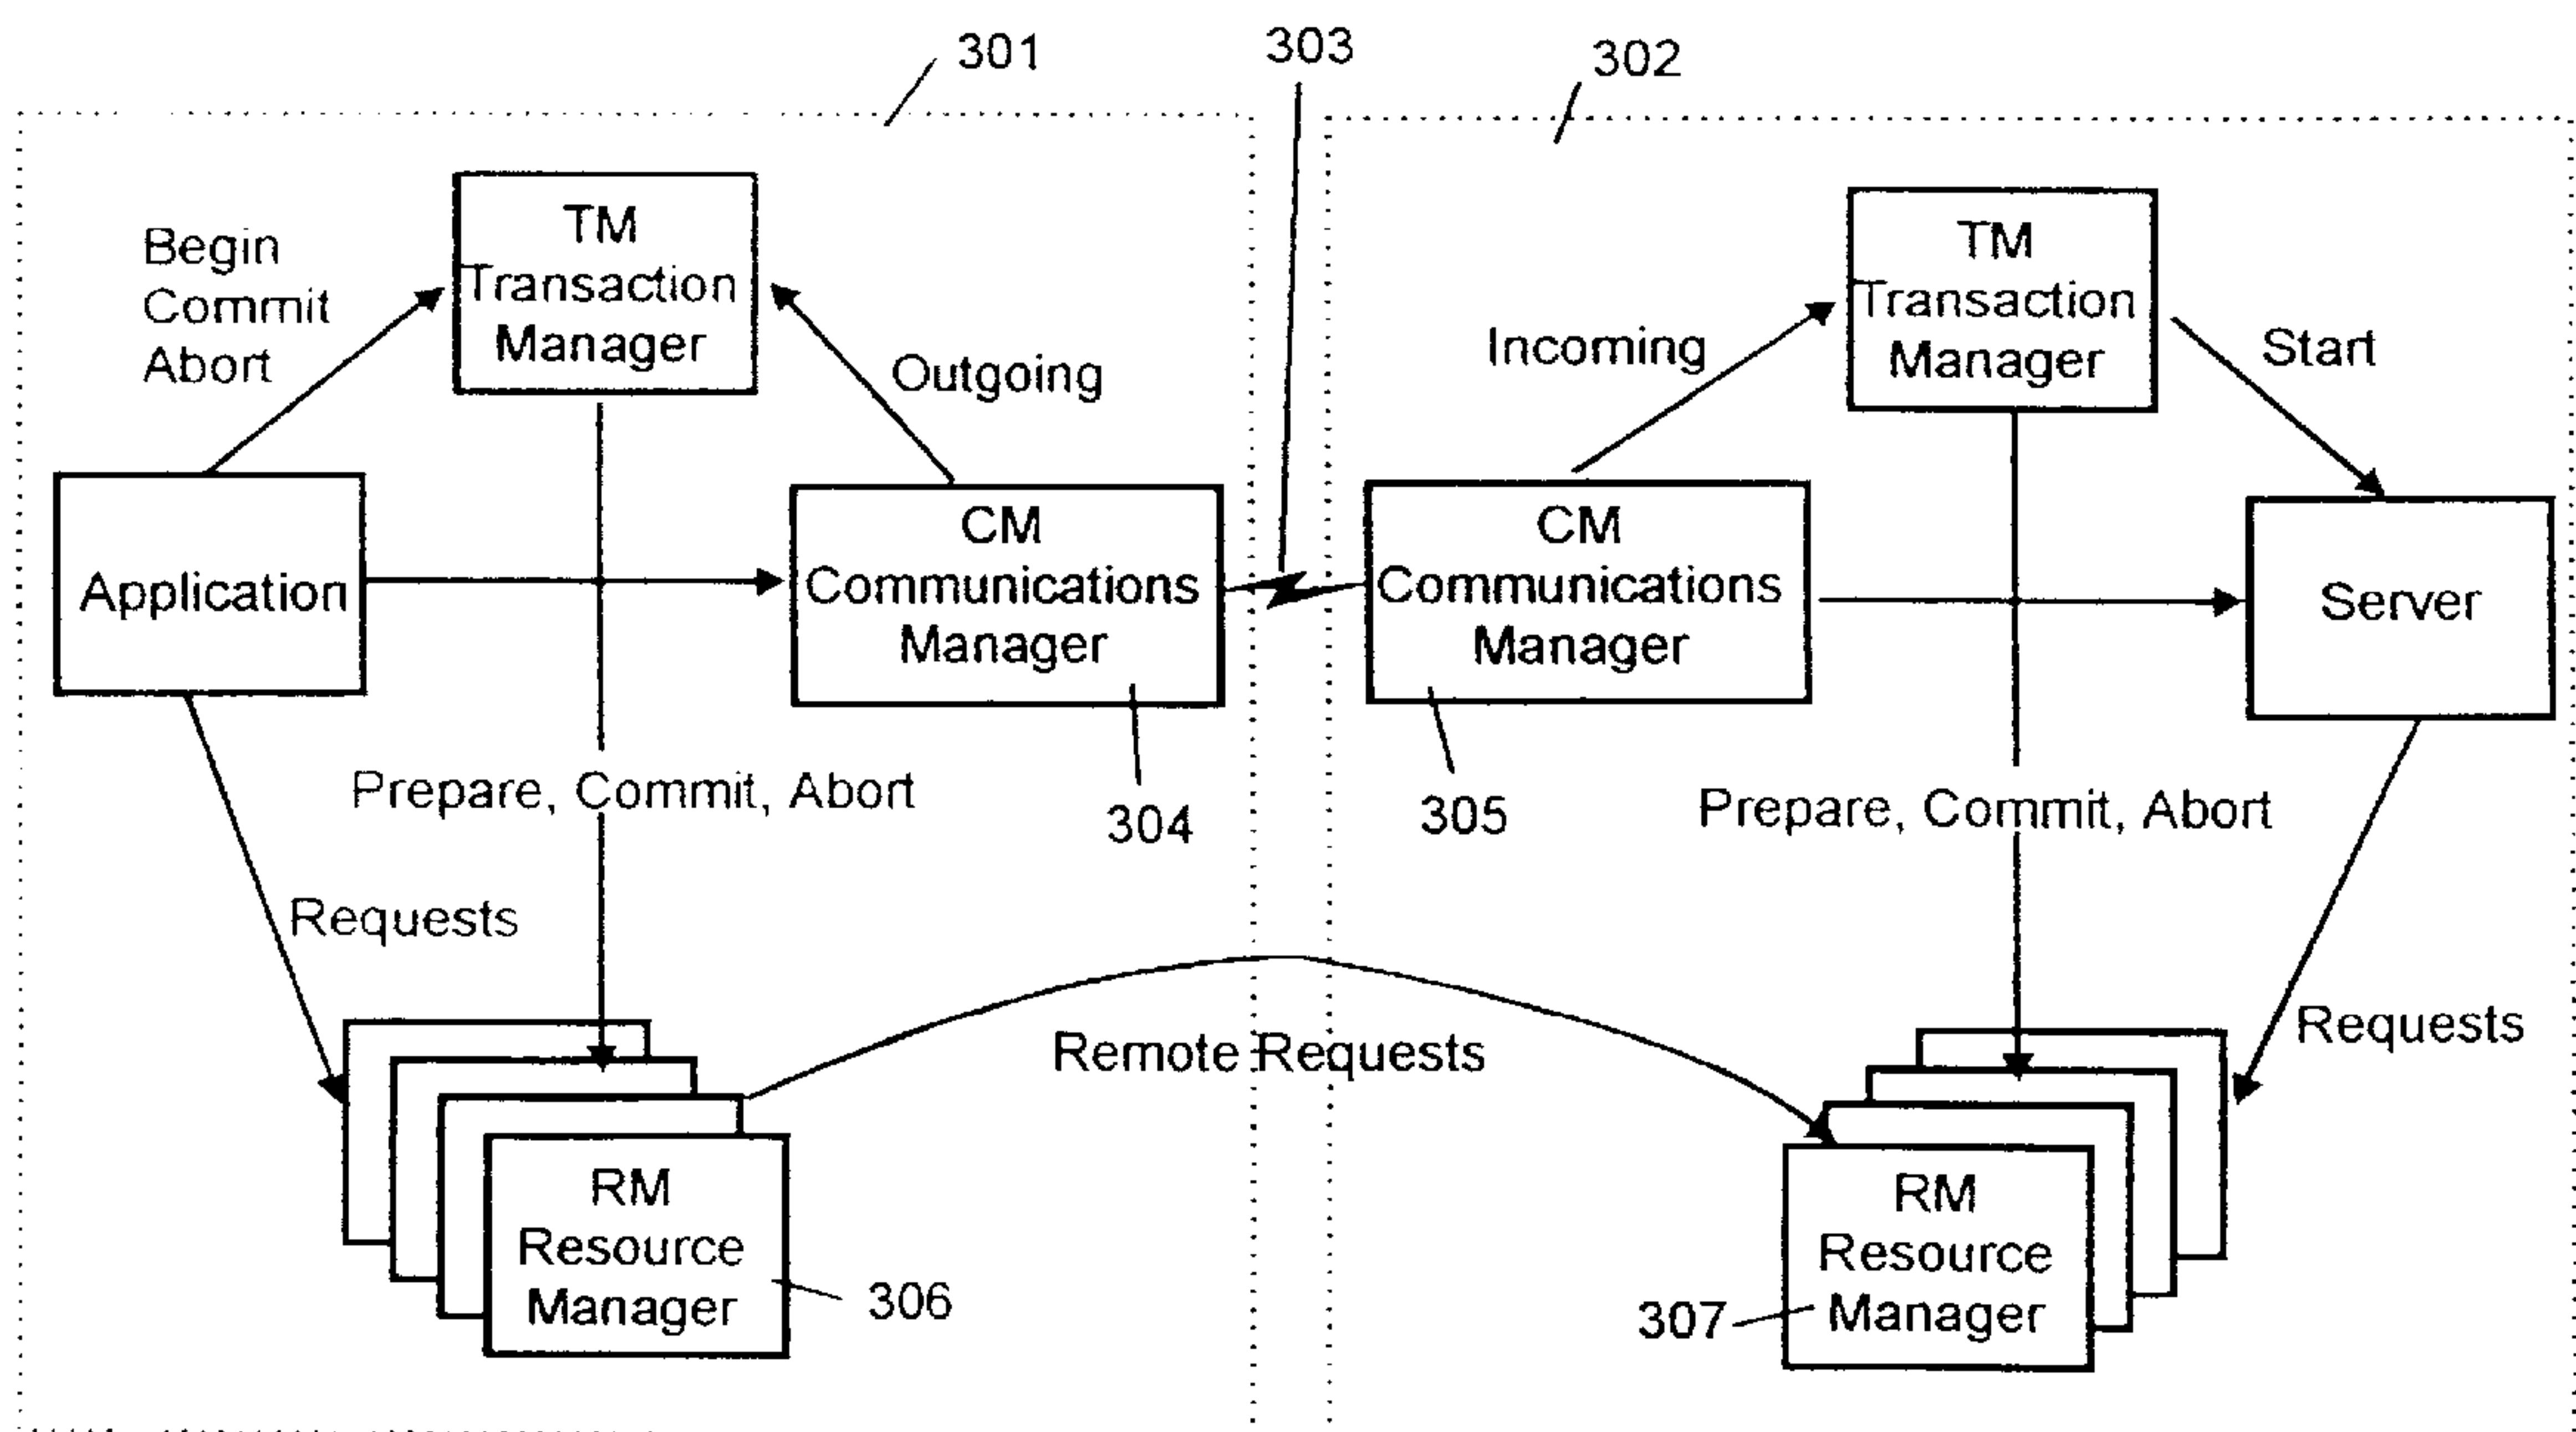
301

303

302

Begin
Commit
Abort

TM
Transaction
Manager

Outgoing

Application

CM
Communications
Manager

Prepare, Commit, Abort

304

Requests

RM
Resource
Manager

306

Incoming

TM
Transaction
Manager

Start

CM
Communications
Manager

Server

305

Prepare, Commit, Abort

Remote Requests

Requests

RM
Resource
Manager

307